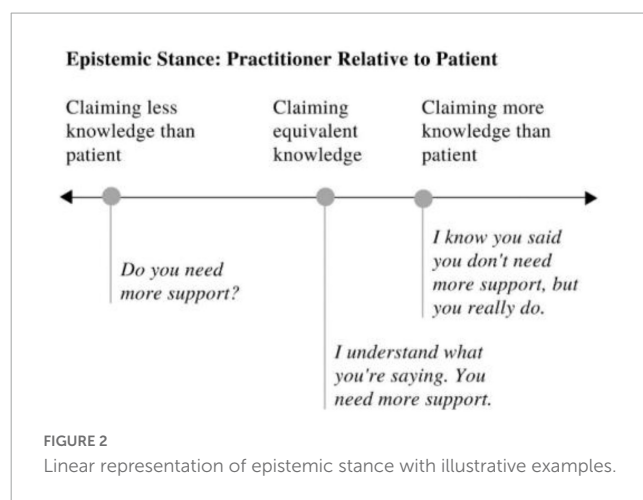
Epistemic Stance: Practitioner Relative to Patient

Claiming less knowledge than patient

Claiming equivalent knowledge

Claiming more knowledge than patient

Do you need more support?

I know you said you don't need more support, but you really do.

I understand what you're saying. You need more support.

FIGURE 2
Linear representation of epistemic stance with illustrative examples.